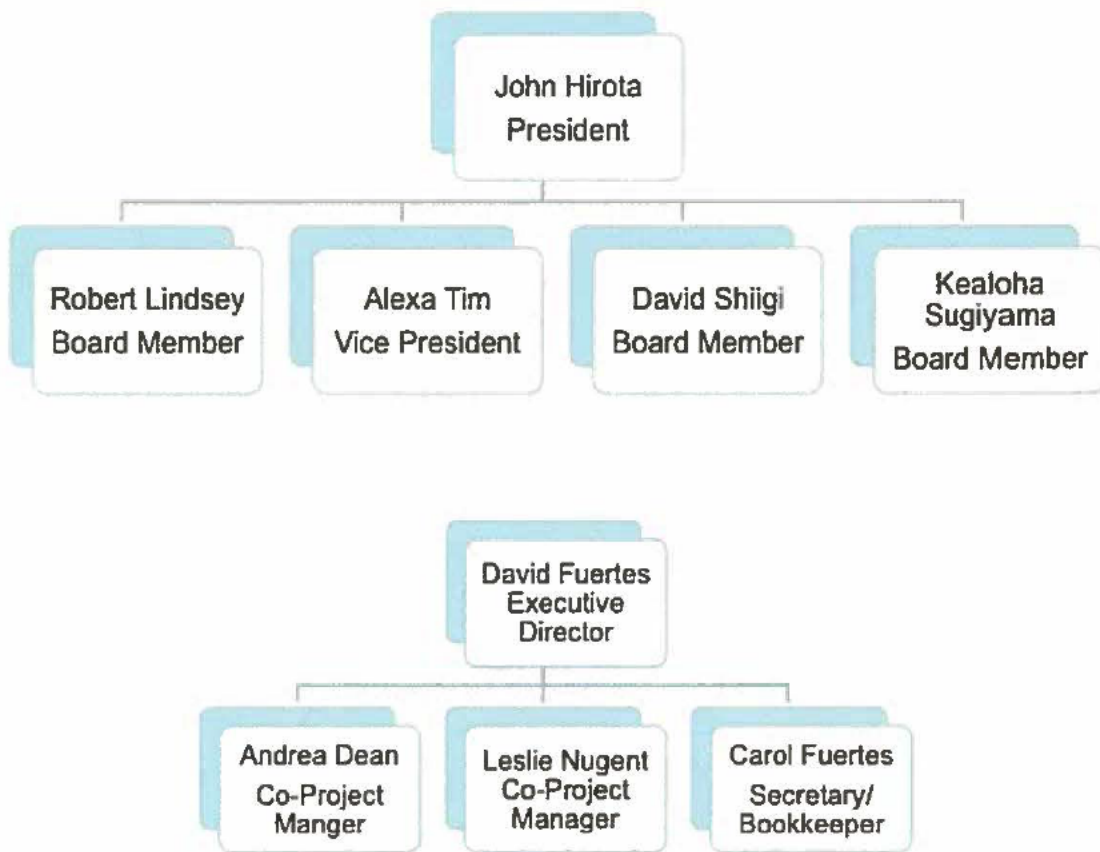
John Hirota
President

Robert Lindsey
Board Member

Alexa Tim
Vice President

David Shiigi
Board Member

Kealoha Sugiyama
Board Member

David Fuertes
Executive Director

Andrea Dean
Co-Project Manger

Leslie Nugent
Co-Project Manager

Carol Fuertes
Secretary/ Bookkeeper